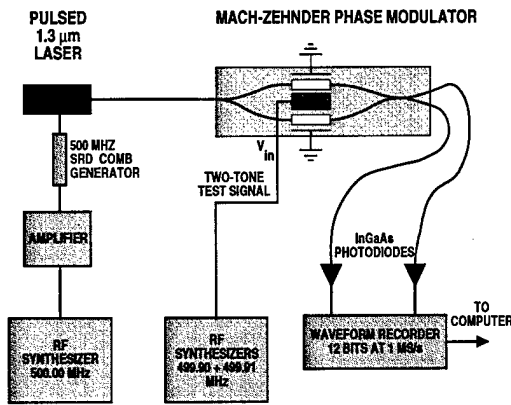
PULSED
1.3 $\mu$m
LASER

MACH-ZEHNDER PHASE MODULATOR

500 MHZ
SRD COMB
GENERATOR

$V_{in}$

TWO-TONE
TEST SIGNAL

AMPLIFIER

InGaAs
PHOTODIODES

RF
SYNTHESIZER
500.00 MHz

RF
SYNTHESIZERS
499.90 + 499.91
MHz

WAVEFORM RECORDER
12 BITS AT 1 MS/s

TO
COMPUTER